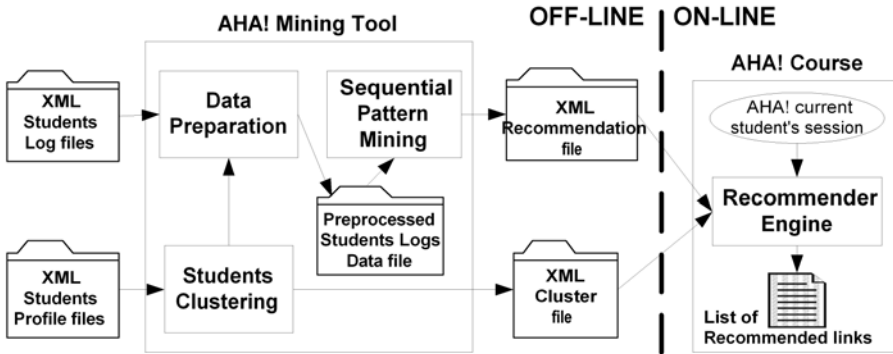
AHA! Mining Tool

OFF-LINE

ON-LINE

AHA! Course

XML Students Log files

Data Preparation

Sequential Pattern Mining

XML Recommendation file

AHA! current student's session

Recommender Engine

Preprocessed Students Logs Data file

XML Students Profile files

Students Clustering

XML Cluster file

List of Recommended links